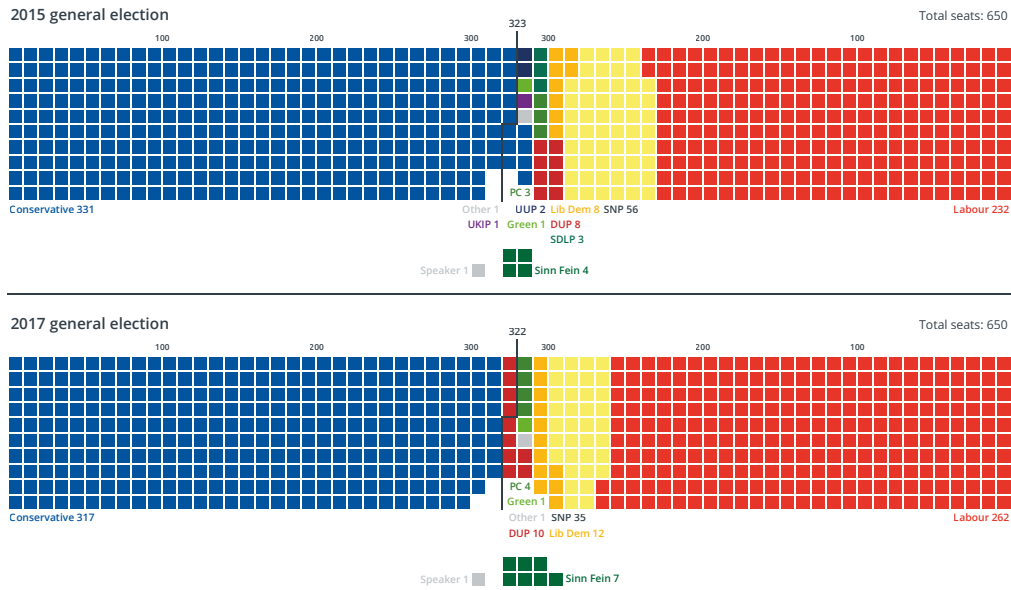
2015 general election

Total seats: 650

323

100
200
300
300
200
100

PC 3

Conservative 331
Other 1
UUP 2
Lib Dem 8
SNP 56
Labour 232
UKIP 1
Green 1
DUP 8
SDLP 3

Speaker 1
Sinn Fein 4

2017 general election

Total seats: 650

322

100
200
300
300
200
100

PC 4
Green 1

Conservative 317
Other 1
SNP 35
Labour 262
DUP 10
Lib Dem 12

Speaker 1
Sinn Fein 7